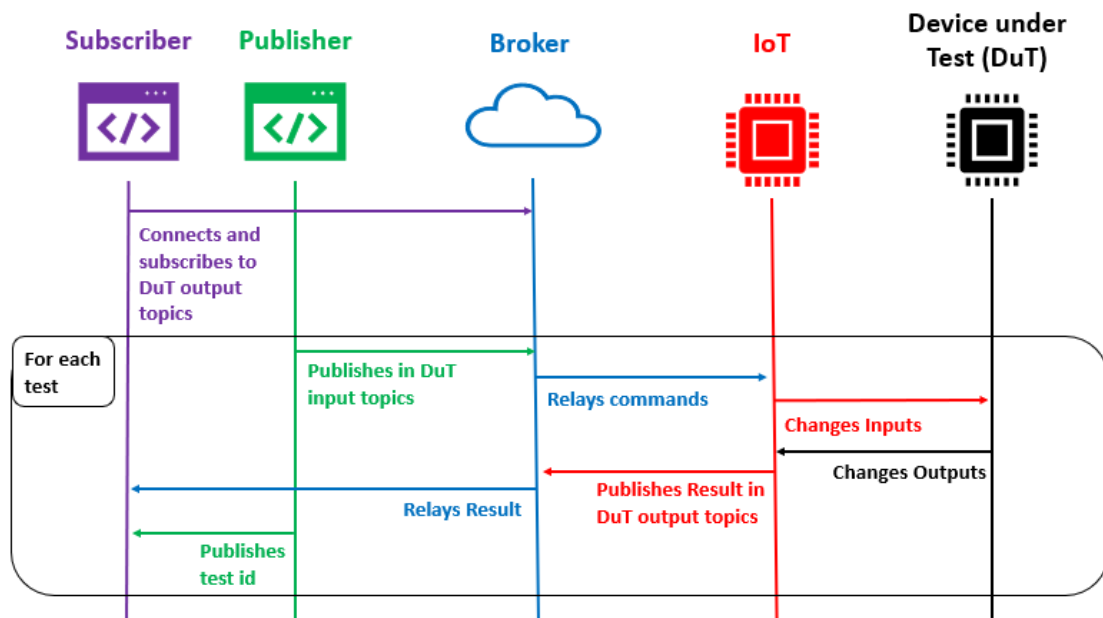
Subscriber
Publisher
Broker
IoT
Device under Test (DuT)

</>
</>

Connects and subscribes to DuT output topics

For each test

Publishes in DuT input topics

Relays commands

Changes Inputs

Changes Outputs

Publishes Result in DuT output topics

Relays Result

Publishes test id